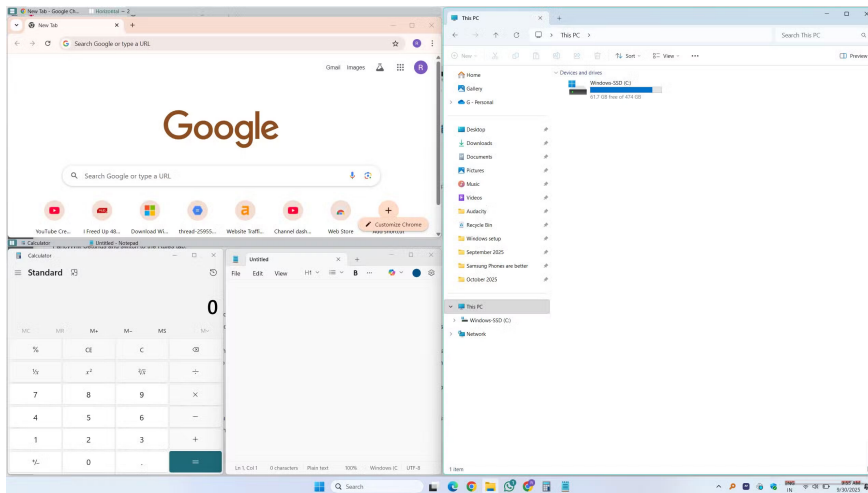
New Tab - Google Ch... Horizontal – 2

New Tab

Search Google or type a URL

Gmail Images

Google

Search Google or type a URL

YouTube Cre... I Freed Up 48... Download Wi... thread-25955... Website Traffi... Channel dash... Web Store Add shortcut

Customize Chrome

Calculator Untitled - Notepad

Calculator

Standard

0

MC MR M+ M− MS M˅

% CE C ⌫

⅟x $x^2$ $\sqrt[2]{x}$ ÷

7 8 9 ×

4 5 6 −

1 2 3 +

+/− 0 . =

Untitled

File Edit View H1 B

Ln 1, Col 1 0 characters Plain text 100% Windows (C UTF-8

This PC

This PC

Search This PC

New Sort View ...

Preview

Home
Gallery
G - Personal

Desktop
Downloads
Documents
Pictures
Music
Videos
Audacity
Recycle Bin
Windows setup
September 2025
Samsung Phones are better
October 2025

This PC
Windows-SSD (C:)
Network

Devices and drives

Windows-SSD (C:)
81.7 GB free of 474 GB

1 item

Search

ENG IN 9/30/2025